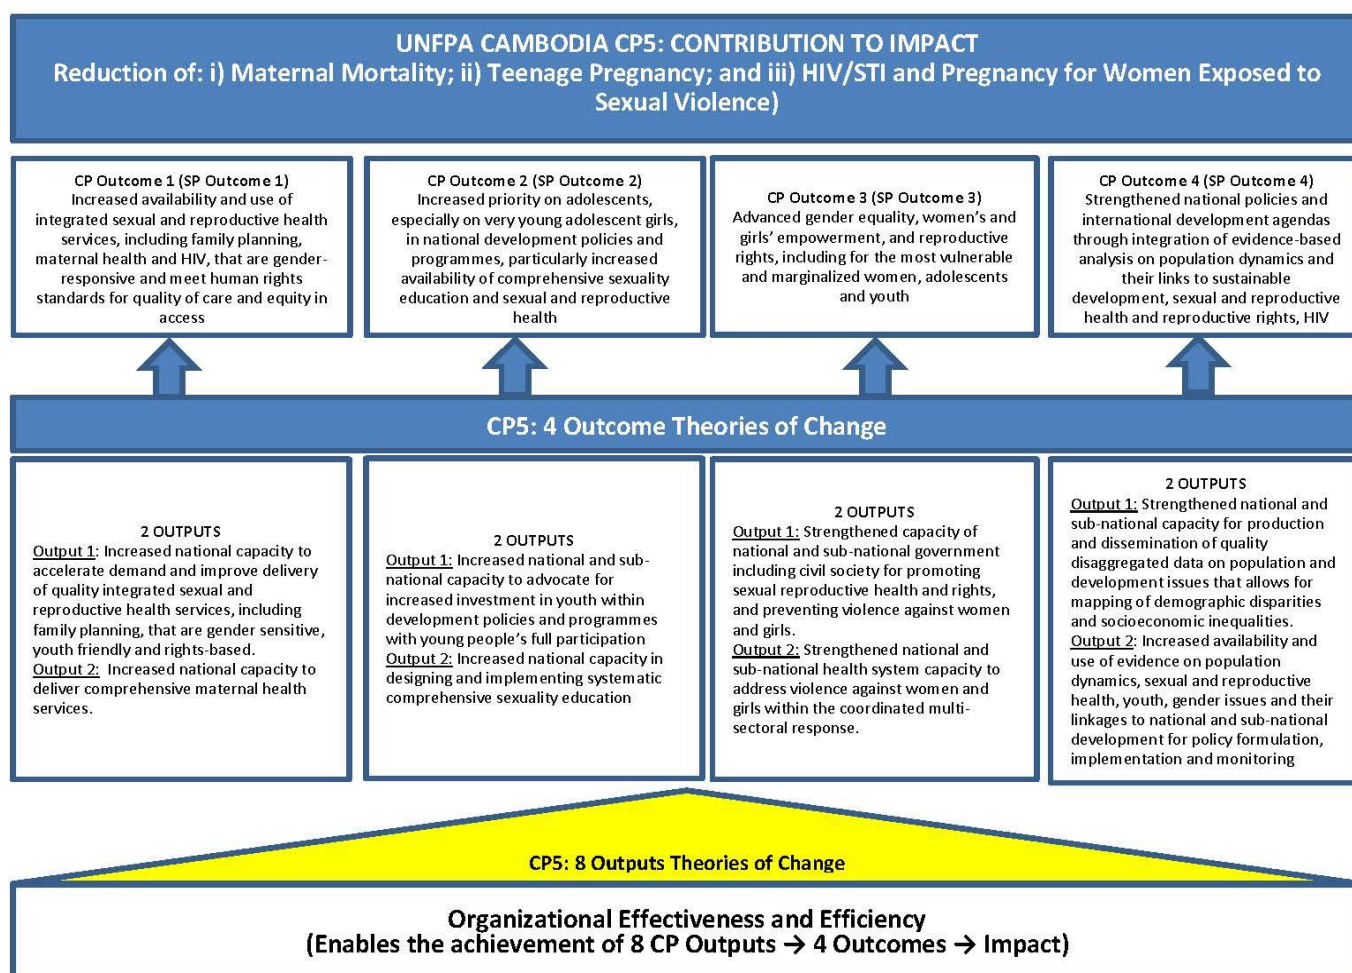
UNFPA CAMBODIA CP5: CONTRIBUTION TO IMPACT
Reduction of: i) Maternal Mortality; ii) Teenage Pregnancy; and iii) HIV/STI and Pregnancy for Women Exposed to Sexual Violence)

CP Outcome 1 (SP Outcome 1)
Increased availability and use of integrated sexual and reproductive health services, including family planning, maternal health and HIV, that are gender-responsive and meet human rights standards for quality of care and equity in access

CP Outcome 2 (SP Outcome 2)
Increased priority on adolescents, especially on very young adolescent girls, in national development policies and programmes, particularly increased availability of comprehensive sexuality education and sexual and reproductive health

CP Outcome 3 (SP Outcome 3)
Advanced gender equality, women's and girls' empowerment, and reproductive rights, including for the most vulnerable and marginalized women, adolescents and youth

CP Outcome 4 (SP Outcome 4)
Strengthened national policies and international development agendas through integration of evidence-based analysis on population dynamics and their links to sustainable development, sexual and reproductive health and reproductive rights, HIV

CP5: 4 Outcome Theories of Change

2 OUTPUTS
Output 1: Increased national capacity to accelerate demand and improve delivery of quality integrated sexual and reproductive health services, including family planning, that are gender sensitive, youth friendly and rights-based.
Output 2: Increased national capacity to deliver comprehensive maternal health services.

2 OUTPUTS
Output 1: Increased national and sub-national capacity to advocate for increased investment in youth within development policies and programmes with young people's full participation
Output 2: Increased national capacity in designing and implementing systematic comprehensive sexuality education

2 OUTPUTS
Output 1: Strengthened capacity of national and sub-national government including civil society for promoting sexual reproductive health and rights, and preventing violence against women and girls.
Output 2: Strengthened national and sub-national health system capacity to address violence against women and girls within the coordinated multi-sectoral response.

2 OUTPUTS
Output 1: Strengthened national and sub-national capacity for production and dissemination of quality disaggregated data on population and development issues that allows for mapping of demographic disparities and socioeconomic inequalities.
Output 2: Increased availability and use of evidence on population dynamics, sexual and reproductive health, youth, gender issues and their linkages to national and sub-national development for policy formulation, implementation and monitoring

CP5: 8 Outputs Theories of Change

Organizational Effectiveness and Efficiency
(Enables the achievement of 8 CP Outputs → 4 Outcomes → Impact)